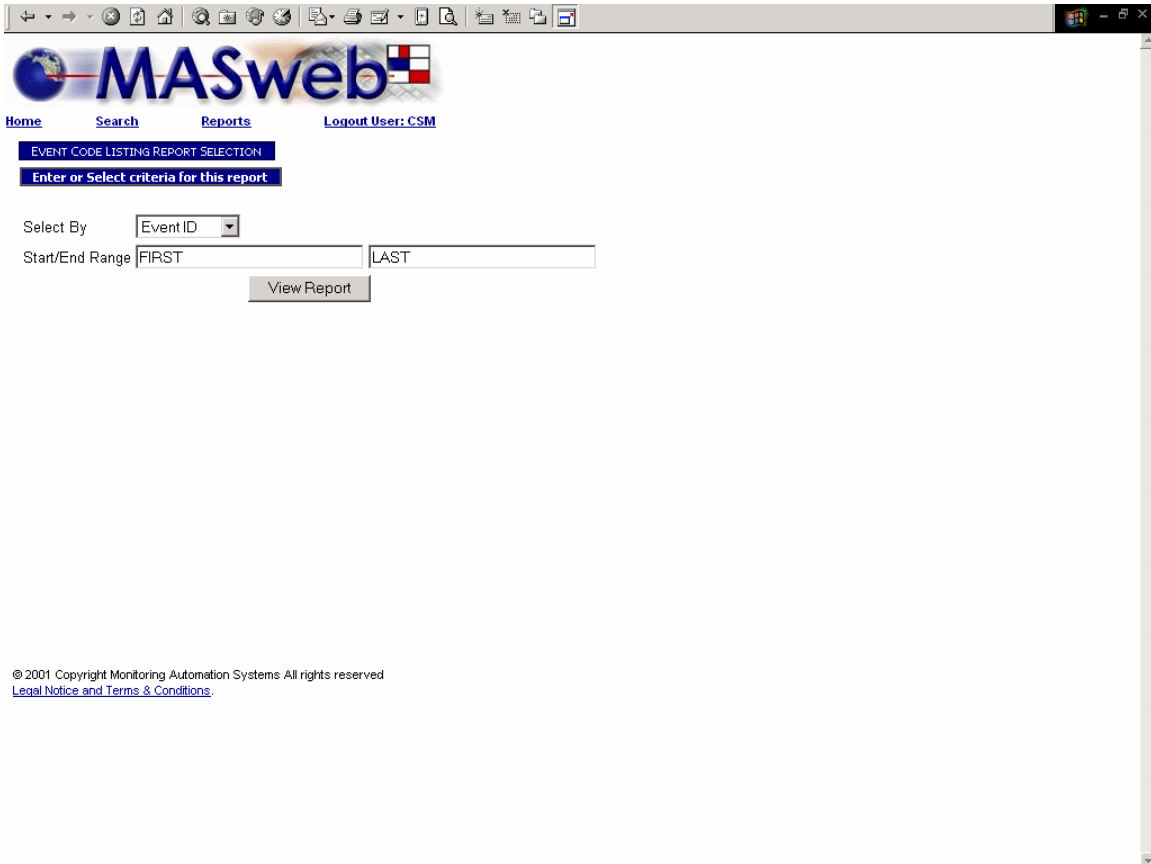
MASweb

Home Search Reports Logout User: CSM

EVENT CODE LISTING REPORT SELECTION

Enter or Select criteria for this report

Select By Event ID

Start/End Range FIRST LAST

View Report

© 2001 Copyright Monitoring Automation Systems All rights reserved
Legal Notice and Terms & Conditions.